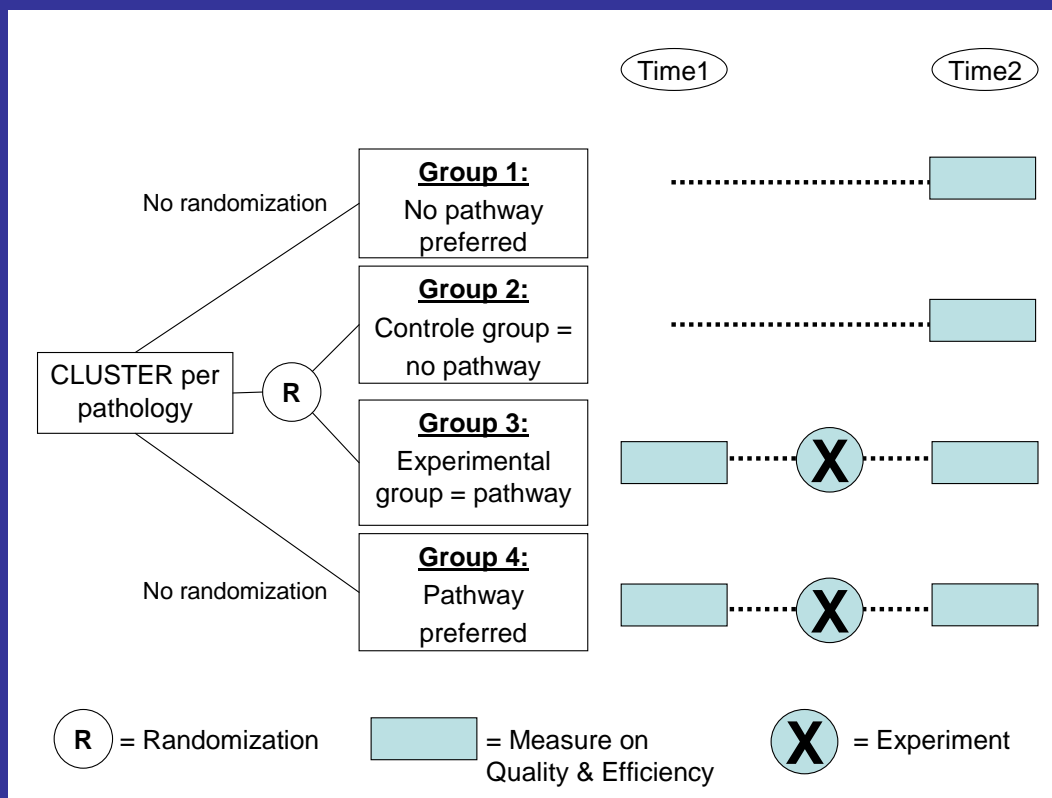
Time1

Time2

No randomization

Group 1:
No pathway preferred

Group 2:
Controle group = no pathway

CLUSTER per pathology

R

Group 3:
Experimental group = pathway

X

No randomization

Group 4:
Pathway preferred

X

R = Randomization

= Measure on Quality & Efficiency

X = Experiment